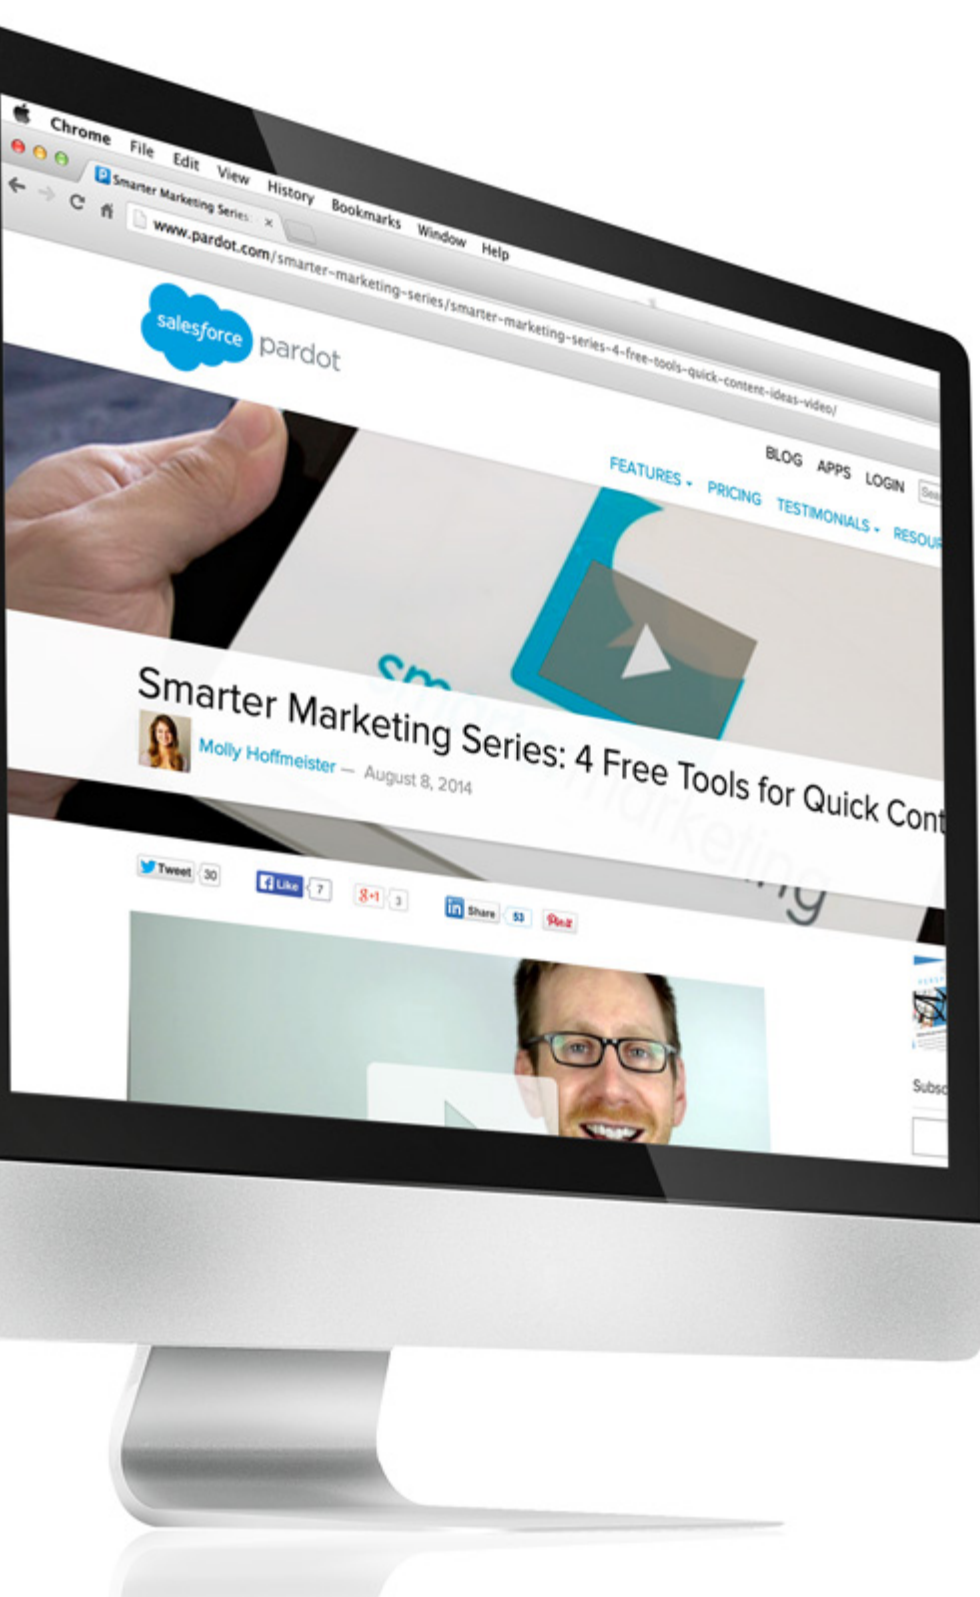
Chrome File Edit View History Bookmarks Window Help

Smarter Marketing Series ×

www.pardot.com/smarter-marketing-series/smarter-marketing-series-4-free-tools-quick-content-ideas-video/

salesforce pardot

BLOG APPS LOGIN

FEATURES PRICING TESTIMONIALS RESOU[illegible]

Smarter Marketing Series: 4 Free Tools for Quick Cont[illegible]

Molly Hoffmeister — August 8, 2014

Tweet 30 Like 7 g+1 3 in Share 53 Pin it

Subs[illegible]